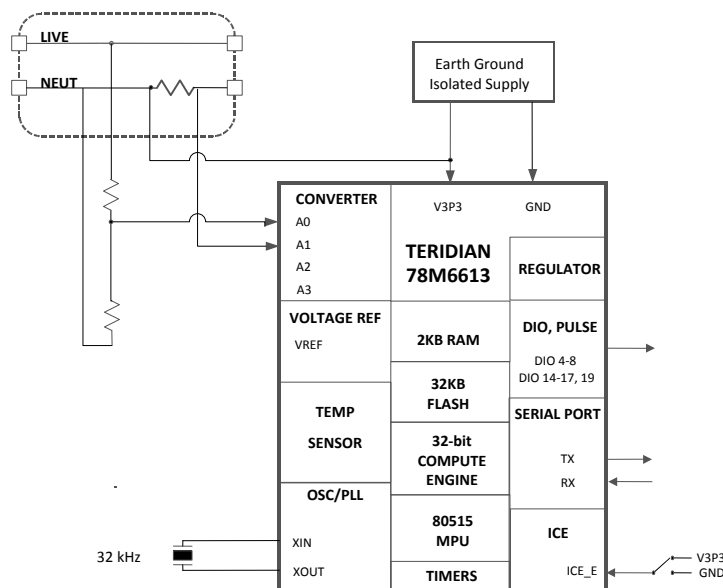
LIVE

NEUT

Earth Ground
Isolated Supply

CONVERTER
A0
A1
A2
A3

V3P3

GND

TERIDIAN
78M6613

REGULATOR

VOLTAGE REF
VREF

2KB RAM

DIO, PULSE
DIO 4-8
DIO 14-17, 19

32KB
FLASH

TEMP
SENSOR

SERIAL PORT

32-bit
COMPUTE
ENGINE

TX
RX

OSC/PLL

80515
MPU

ICE

32 kHz

XIN
XOUT

TIMERS

ICE_E

V3P3
GND